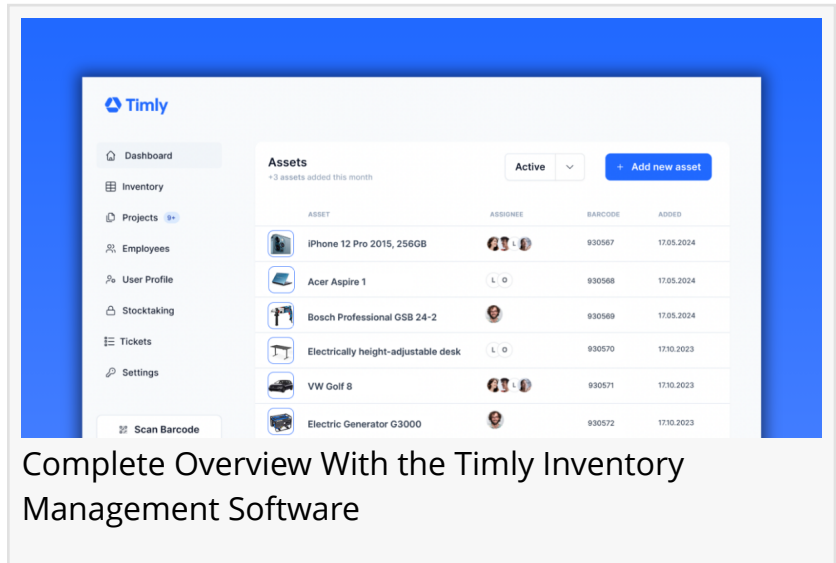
Timly

Dashboard
Inventory
Projects 9+
Employees
User Profile
Stocktaking
Tickets
Settings

Scan Barcode

Assets
+3 assets added this month

Active

+ Add new asset

| ASSET | ASSIGNEE | BARCODE | ADDED |
|---|---|---|---|
| iPhone 12 Pro 2015, 256GB | L | 930567 | 17.05.2024 |
| Acer Aspire 1 | L O | 930568 | 17.05.2024 |
| Bosch Professional GSB 24-2 | | 930569 | 17.05.2024 |
| Electrically height-adjustable desk | L O | 930570 | 17.10.2023 |
| VW Golf 8 | L | 930571 | 17.10.2023 |
| Electric Generator G3000 | | 930572 | 17.10.2023 |

Complete Overview With the Timly Inventory Management Software